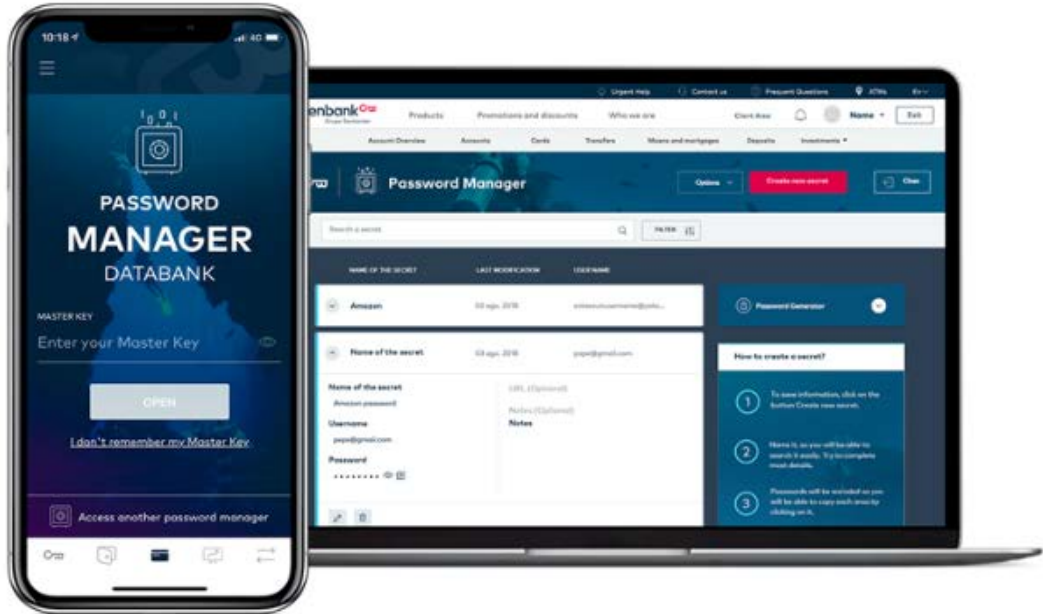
10:18 4G

PASSWORD
MANAGER
DATABANK

MASTER KEY
Enter your Master Key

OPEN

I don't remember my Master Key

Access another password manager

Urgent Help Contact us Frequent Questions ATMs En

enbank
Products Promotions and discounts Who we are Client Area Name Exit

Account Overview Accounts Cards Transfers Means and mortgages Deposits Investments

Password Manager
Options Create new secret Close

Search a secret FILTER

NAME OF THE SECRET LAST MODIFICATION USERNAME

Amazon 03 ago. 2018 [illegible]

Name of the secret 03 ago. 2018 pepe@gmail.com

Name of the secret
Amazon password
Username
pepe@gmail.com
Password
••••••••

URL (Optional)
Notes (Optional)
Notes

Password Generator

How to create a secret?

1 To save information, click on the button Create new secret.

2 Name it, so you will be able to search it easily. Try to complete most details.

3 Passwords will be encoded so you will be able to copy each one by clicking on it.